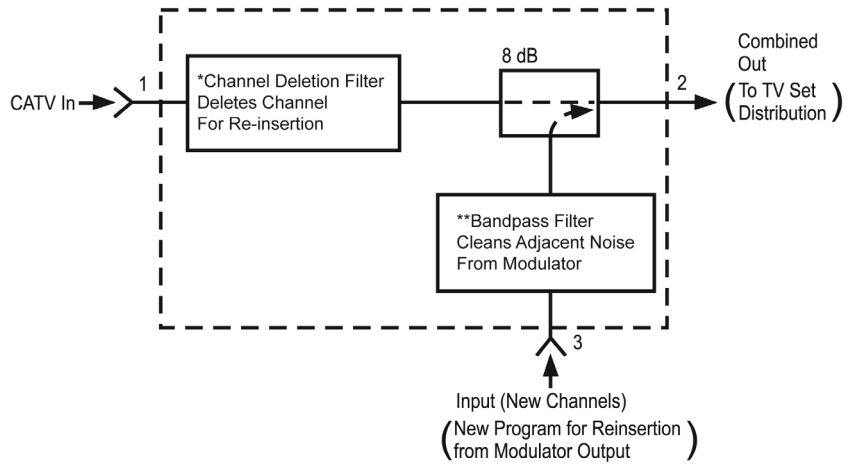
CATV In

1

*Channel Deletion Filter Deletes Channel For Re-insertion

8 dB

2

Combined Out

(To TV Set Distribution)

**Bandpass Filter Cleans Adjacent Noise From Modulator

3

Input (New Channels)

(New Program for Reinsertion from Modulator Output)